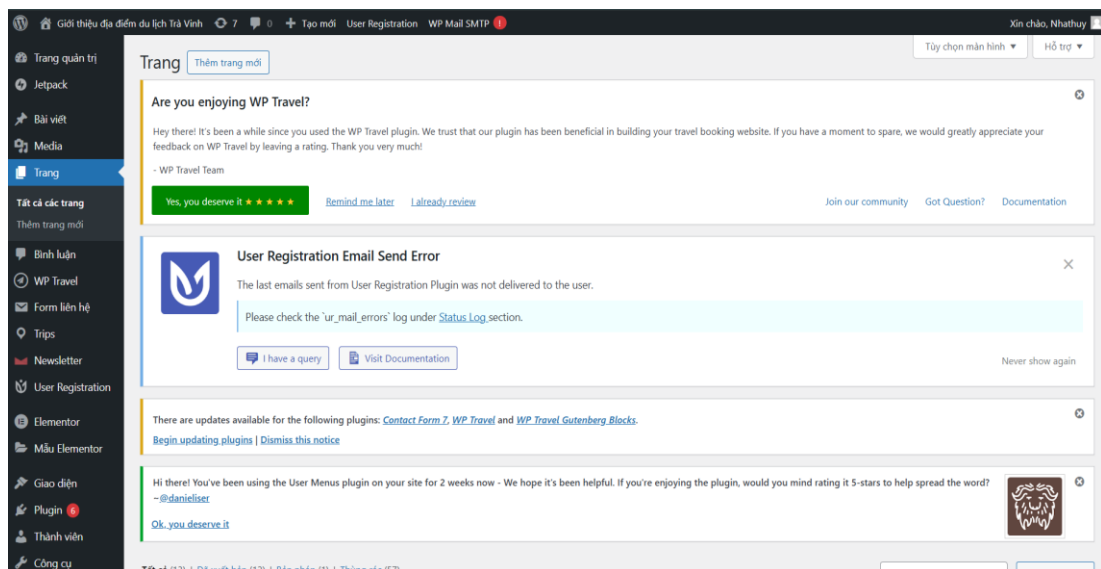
Giới thiệu địa điểm du lịch Trà Vinh 7 0 + Tạo mới User Registration WP Mail SMTP !

Xin chào, Nhathuy

Trang quản trị
Jetpack
Bài viết
Media
Trang
Tất cả các trang
Thêm trang mới
Bình luận
WP Travel
Form liên hệ
Trips
Newsletter
User Registration
Elementor
Mẫu Elementor
Giao diện
Plugin 6
Thành viên
Công cụ

Tùy chọn màn hình ▼ Hỗ trợ ▼

Trang Thêm trang mới

Are you enjoying WP Travel?

Hey there! It's been a while since you used the WP Travel plugin. We trust that our plugin has been beneficial in building your travel booking website. If you have a moment to spare, we would greatly appreciate your feedback on WP Travel by leaving a rating. Thank you very much!

- WP Travel Team

Yes, you deserve it ★ ★ ★ ★ ★ Remind me later I already review Join our community Got Question? Documentation

User Registration Email Send Error

The last emails sent from User Registration Plugin was not delivered to the user.

Please check the `ur_mail_errors` log under Status Log section.

I have a query Visit Documentation Never show again

There are updates available for the following plugins: Contact Form 7, WP Travel and WP Travel Gutenberg Blocks.

Begin updating plugins | Dismiss this notice

Hi there! You've been using the User Menus plugin on your site for 2 weeks now - We hope it's been helpful. If you're enjoying the plugin, would you mind rating it 5-stars to help spread the word? ~@danieliser

Ok, you deserve it

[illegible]